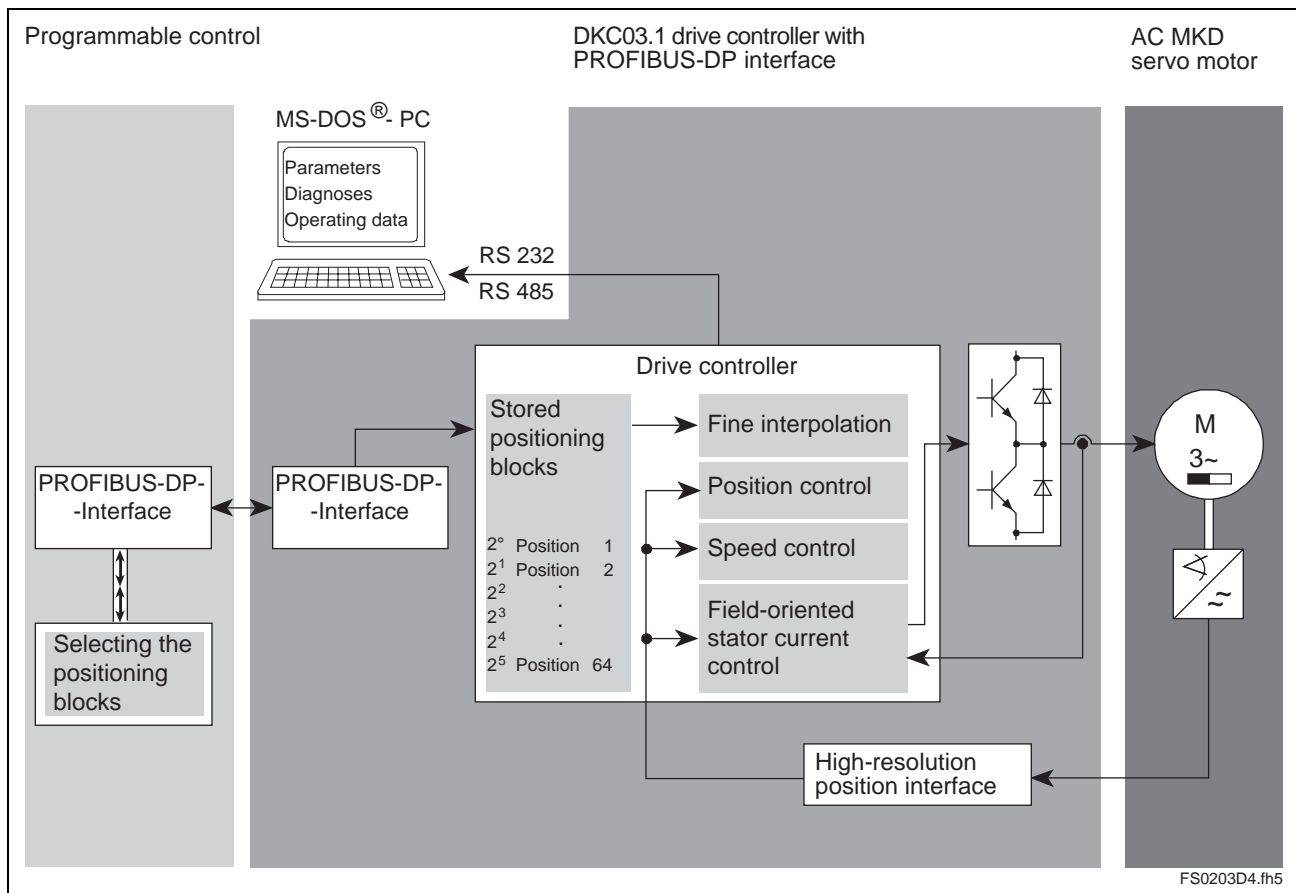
Programmable control

DKC03.1 drive controller with PROFIBUS-DP interface

AC MKD servo motor

MS-DOS$^{®}$- PC

Parameters
Diagnoses
Operating data

RS 232
RS 485

Drive controller

Stored positioning blocks

$2^{o}$ Position 1
$2^{1}$ Position 2
$2^{2}$ .
$2^{3}$ .
$2^{4}$ .
$2^{5}$ Position 64

Fine interpolation

Position control

Speed control

Field-oriented stator current control

PROFIBUS-DP- -Interface

PROFIBUS-DP- -Interface

Selecting the positioning blocks

M
3~

High-resolution position interface

FS0203D4.fh5